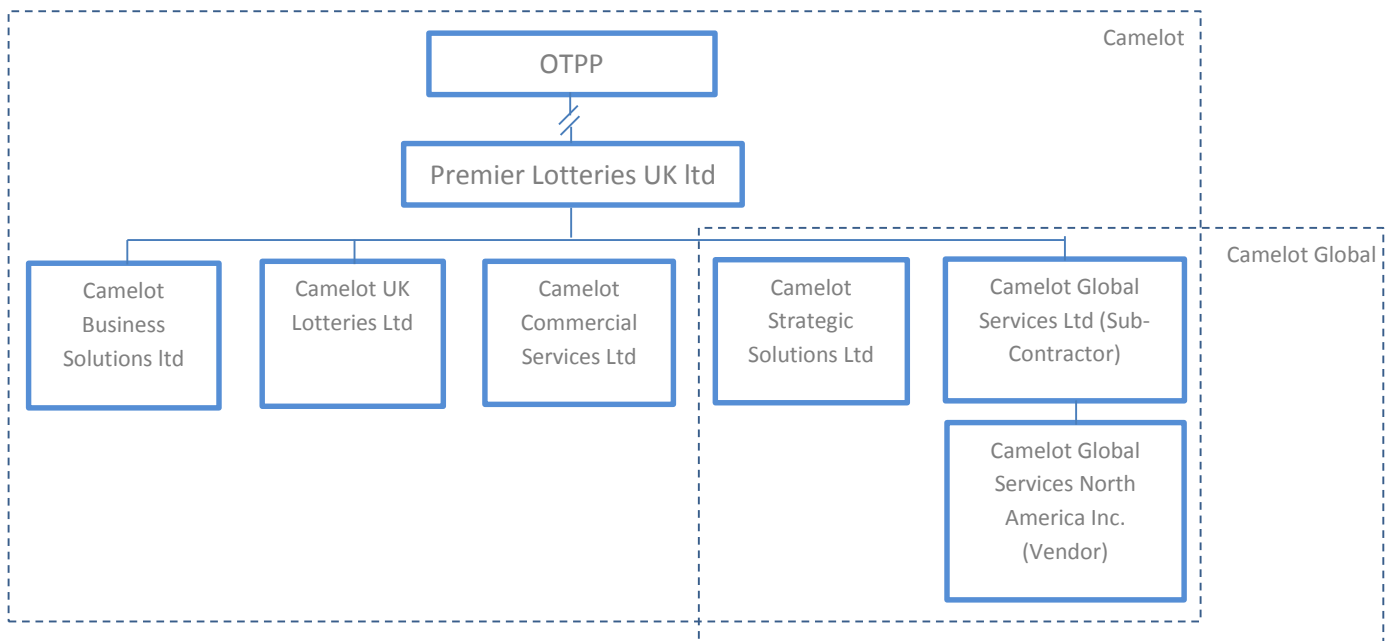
Camelot

OTPP

Premier Lotteries UK ltd

Camelot Global

Camelot Business Solutions ltd

Camelot UK Lotteries Ltd

Camelot Commercial Services Ltd

Camelot Strategic Solutions Ltd

Camelot Global Services Ltd (Sub-Contractor)

Camelot Global Services North America Inc. (Vendor)